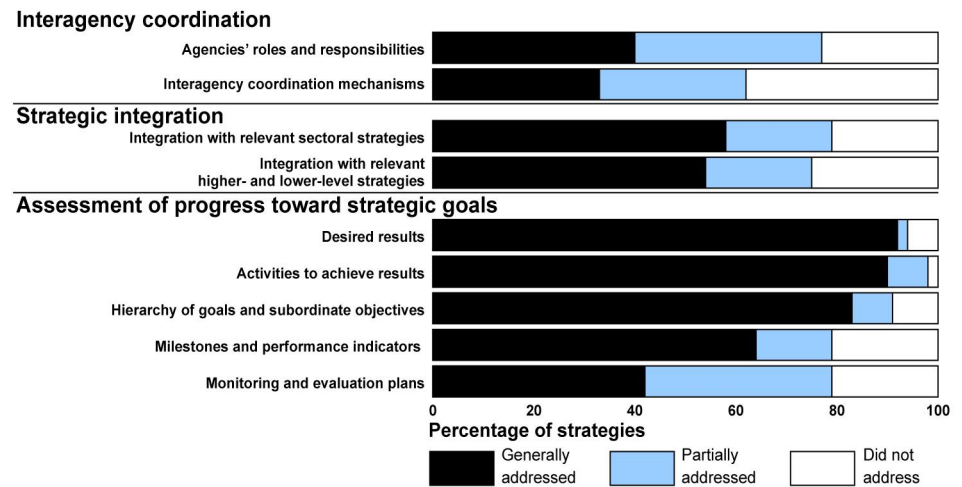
Interagency coordination

Agencies' roles and responsibilities

Interagency coordination mechanisms

Strategic integration

Integration with relevant sectoral strategies

Integration with relevant higher- and lower-level strategies

Assessment of progress toward strategic goals

Desired results

Activities to achieve results

Hierarchy of goals and subordinate objectives

Milestones and performance indicators

Monitoring and evaluation plans

0 20 40 60 80 100

Percentage of strategies

Generally addressed

Partially addressed

Did not address